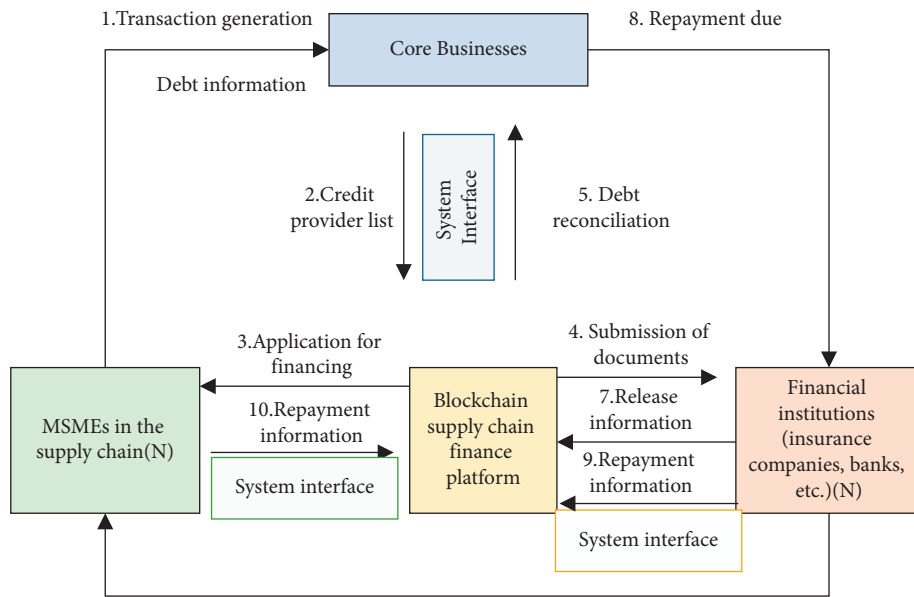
1.Transaction generation

Core Businesses

8. Repayment due

Debt information

2.Credit provider list

System Interface

5. Debt reconciliation

3.Application for financing

4. Submission of documents

MSMEs in the supply chain(N)

10.Repayment information

Blockchain supply chain finance platform

7.Release information

Financial institutions (insurance companies, banks, etc.)(N)

9.Repayment information

System interface

System interface